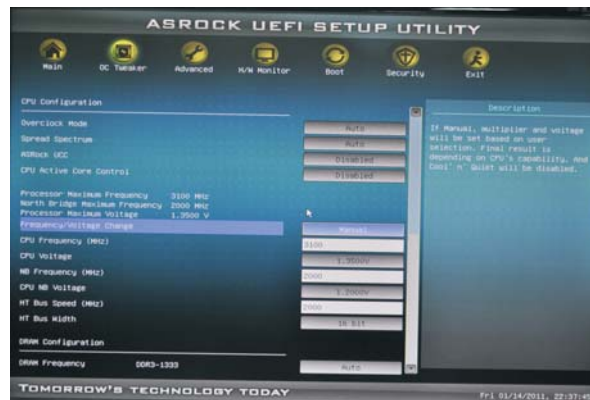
ASROCK UEFI SETUP UTILITY

Main OC Tweaker Advanced H/W Monitor Boot Security Exit

CPU Configuration

Overclock Mode Auto
Spread Spectrum Auto
ASRock UCC Disabled
CPU Active Core Control Disabled

Processor Maximum Frequency 3100 MHz
North Bridge Maximum Frequency 2000 MHz
Processor Maximum Voltage 1.3500 V

Frequency/Voltage Change Manual
CPU Frequency (MHz) 3100
CPU Voltage 1.3500V
NB Frequency (MHz) 2000
CPU NB Voltage 1.2000V
HT Bus Speed (MHz) 2000
HT Bus Width 16 bit

DRAM Configuration

DRAM Frequency DDR3-1333 Auto

Description

If Manual, multiplier and voltage will be set based on user selection. Final result is depending on CPU's capability. And Cool' n' Quiet will be disabled.

TOMORROW'S TECHNOLOGY TODAY

Fri 01/14/2011, 22:37:4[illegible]